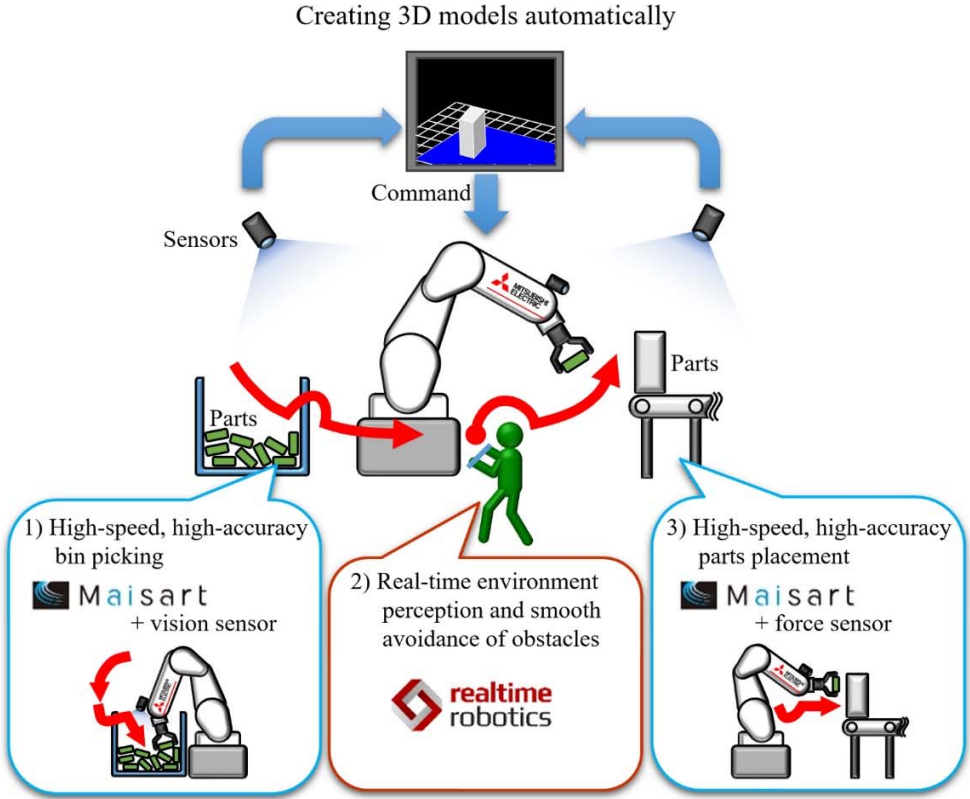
Creating 3D models automatically

Command

Sensors

MITSUBISHI ELECTRIC

Parts

Parts

1) High-speed, high-accuracy bin picking

Maisart

+ vision sensor

2) Real-time environment perception and smooth avoidance of obstacles

realtime robotics

3) High-speed, high-accuracy parts placement

Maisart

+ force sensor